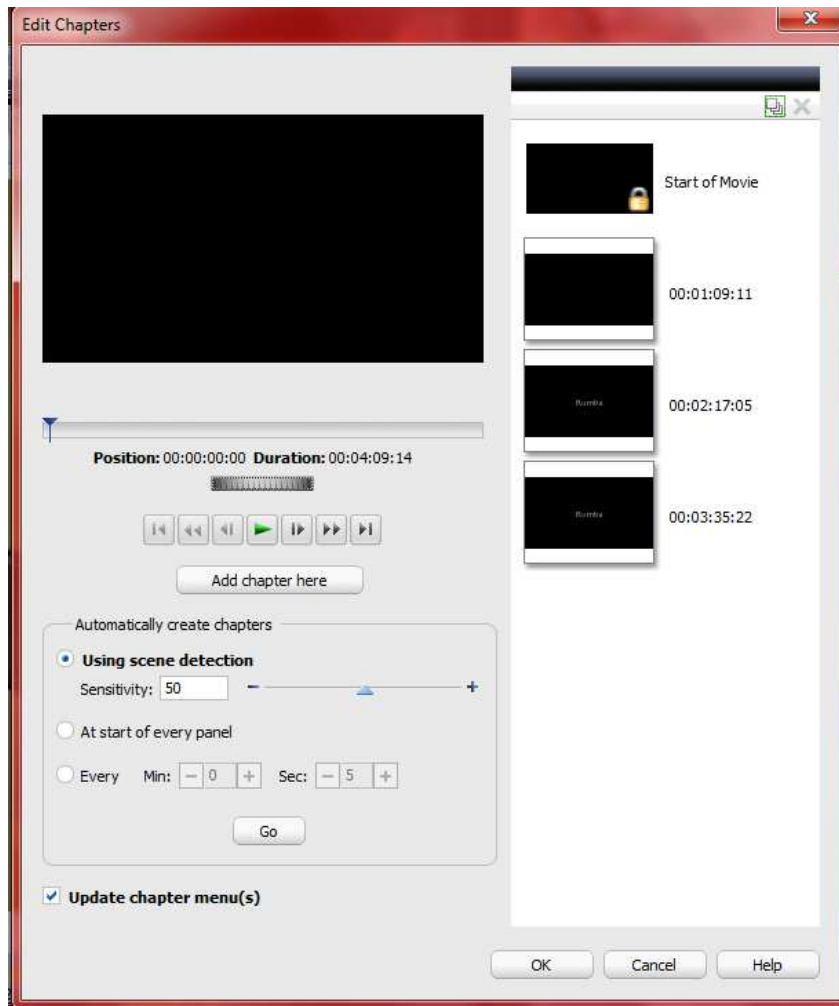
Edit Chapters

Position: 00:00:00:00 Duration: 00:04:09:14

Add chapter here

Automatically create chapters

Using scene detection

Sensitivity: 50

At start of every panel

Every Min: 0 Sec: 5

Go

Update chapter menu(s)

Start of Movie

00:01:09:11

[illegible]

00:02:17:05

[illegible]

00:03:35:22

OK

Cancel

Help